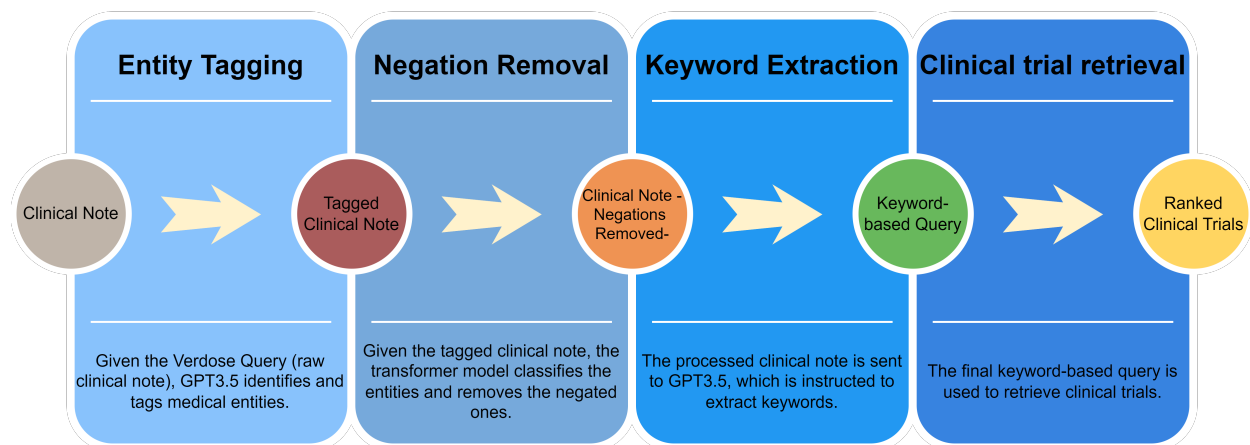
Entity Tagging

Clinical Note

Given the Verdose Query (raw clinical note), GPT3.5 identifies and tags medical entities.

Negation Removal

Tagged Clinical Note

Given the tagged clinical note, the transformer model classifies the entities and removes the negated ones.

Keyword Extraction

Clinical Note - Negations Removed-

The processed clinical note is sent to GPT3.5, which is instructed to extract keywords.

Clinical trial retrieval

Keyword-based Query

Ranked Clinical Trials

The final keyword-based query is used to retrieve clinical trials.